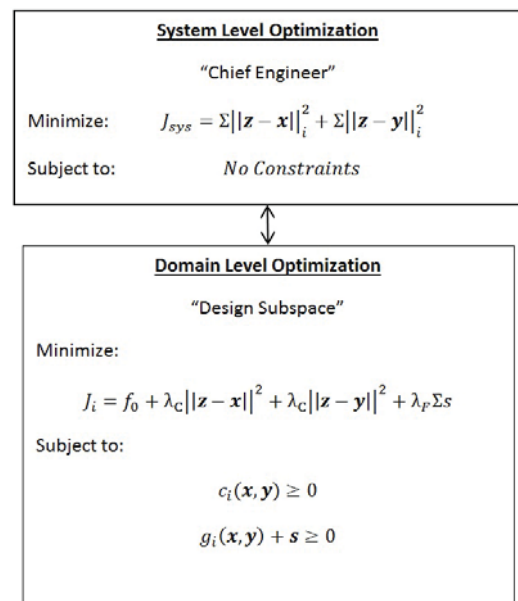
System Level Optimization

"Chief Engineer"

Minimize: $J_{sys} = \Sigma||\boldsymbol{z} - \boldsymbol{x}||_i^2 + \Sigma||\boldsymbol{z} - \boldsymbol{y}||_i^2$

Subject to: *No Constraints*

Domain Level Optimization

"Design Subspace"

Minimize:

$J_i = f_0 + \lambda_C||\boldsymbol{z} - \boldsymbol{x}||^2 + \lambda_C||\boldsymbol{z} - \boldsymbol{y}||^2 + \lambda_F \Sigma s$

Subject to:

$c_i(\boldsymbol{x}, \boldsymbol{y}) \geq 0$

$g_i(\boldsymbol{x}, \boldsymbol{y}) + \boldsymbol{s} \geq 0$